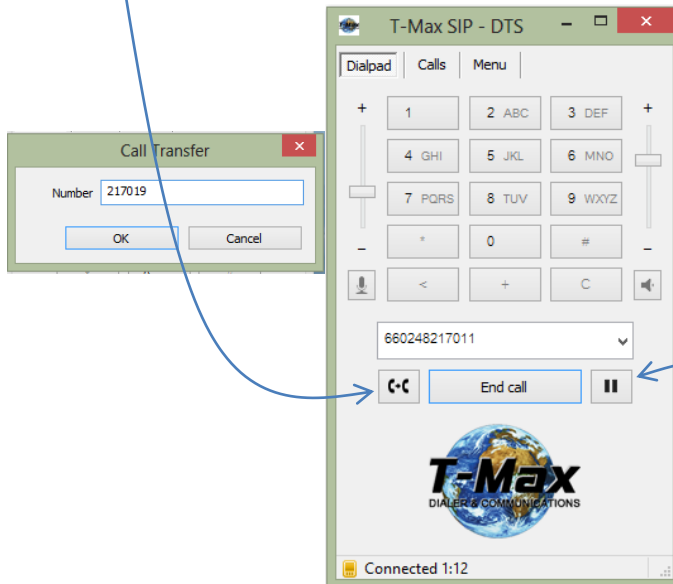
Call Transfer

Number 217019

OK Cancel

T-Max SIP - DTS

Dialpad Calls Menu

+

1
2 ABC
3 DEF
4 GHI
5 JKL
6 MNO
7 PQRS
8 TUV
9 WXYZ
*
0
#

–

<
+
C

660248217011

End call

T-Max

DIALER & COMMUNICATIONS

Connected 1:12